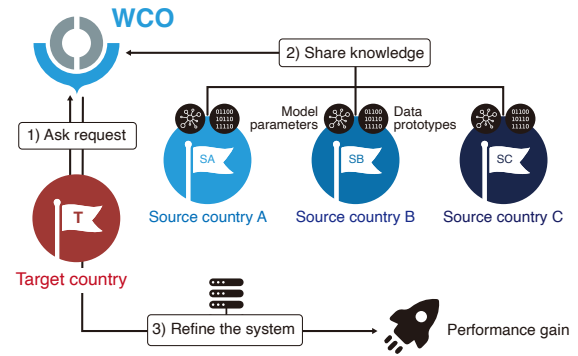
WCO

2) Share knowledge

1) Ask request

Model parameters

Data prototypes

01100
10110
11110

01100
10110
11110

01100
10110
11110

SA

SB

SC

T

Source country A

Source country B

Source country C

Target country

3) Refine the system

Performance gain